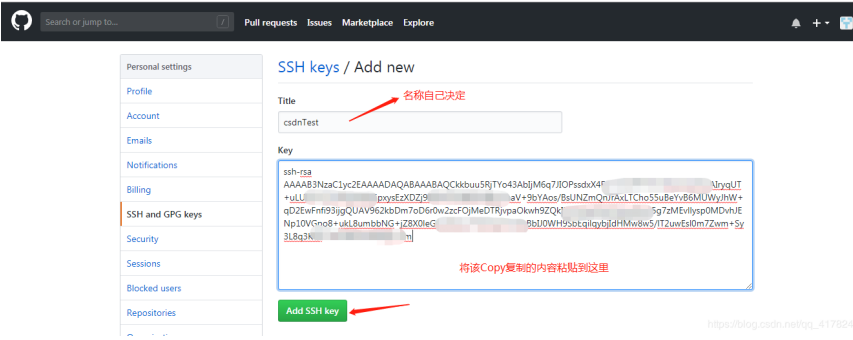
Search or jump to... / Pull requests Issues Marketplace Explore

Personal settings
Profile
Account
Emails
Notifications
Billing
SSH and GPG keys
Security
Sessions
Blocked users
Repositories

SSH keys / Add new

Title
名称自己决定
csdnTest

Key
ssh-rsa
AAAAB3NzaC1yc2EAAAADAQABAAABAQCkkbuu5RjTYo43AbIjM6q7JIOPssdxX4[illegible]AIryqUT+uLU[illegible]pxysEzXDZj9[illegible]aV+9bYAos/BsUNZmQn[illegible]rAxLTCho55uBeYvB6MUWyJhW+qD2EwFnfi93jgQUAV962kbDm7oD6r0w2zcFOjMeDTRjvpaOkwh9ZQk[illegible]5g7zMEvIIysp0MDvhJENp10VGno8+ukL8umbbNG+jZ8X0leG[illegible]5bIJ0WH95bEqilqybJdHMw8w5/IT2uwEsI0m7Zwm+Sy3L8q3K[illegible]m

将该Copy复制的内容粘贴到这里

Add SSH key

https://blog.csdn.net/qq_417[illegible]